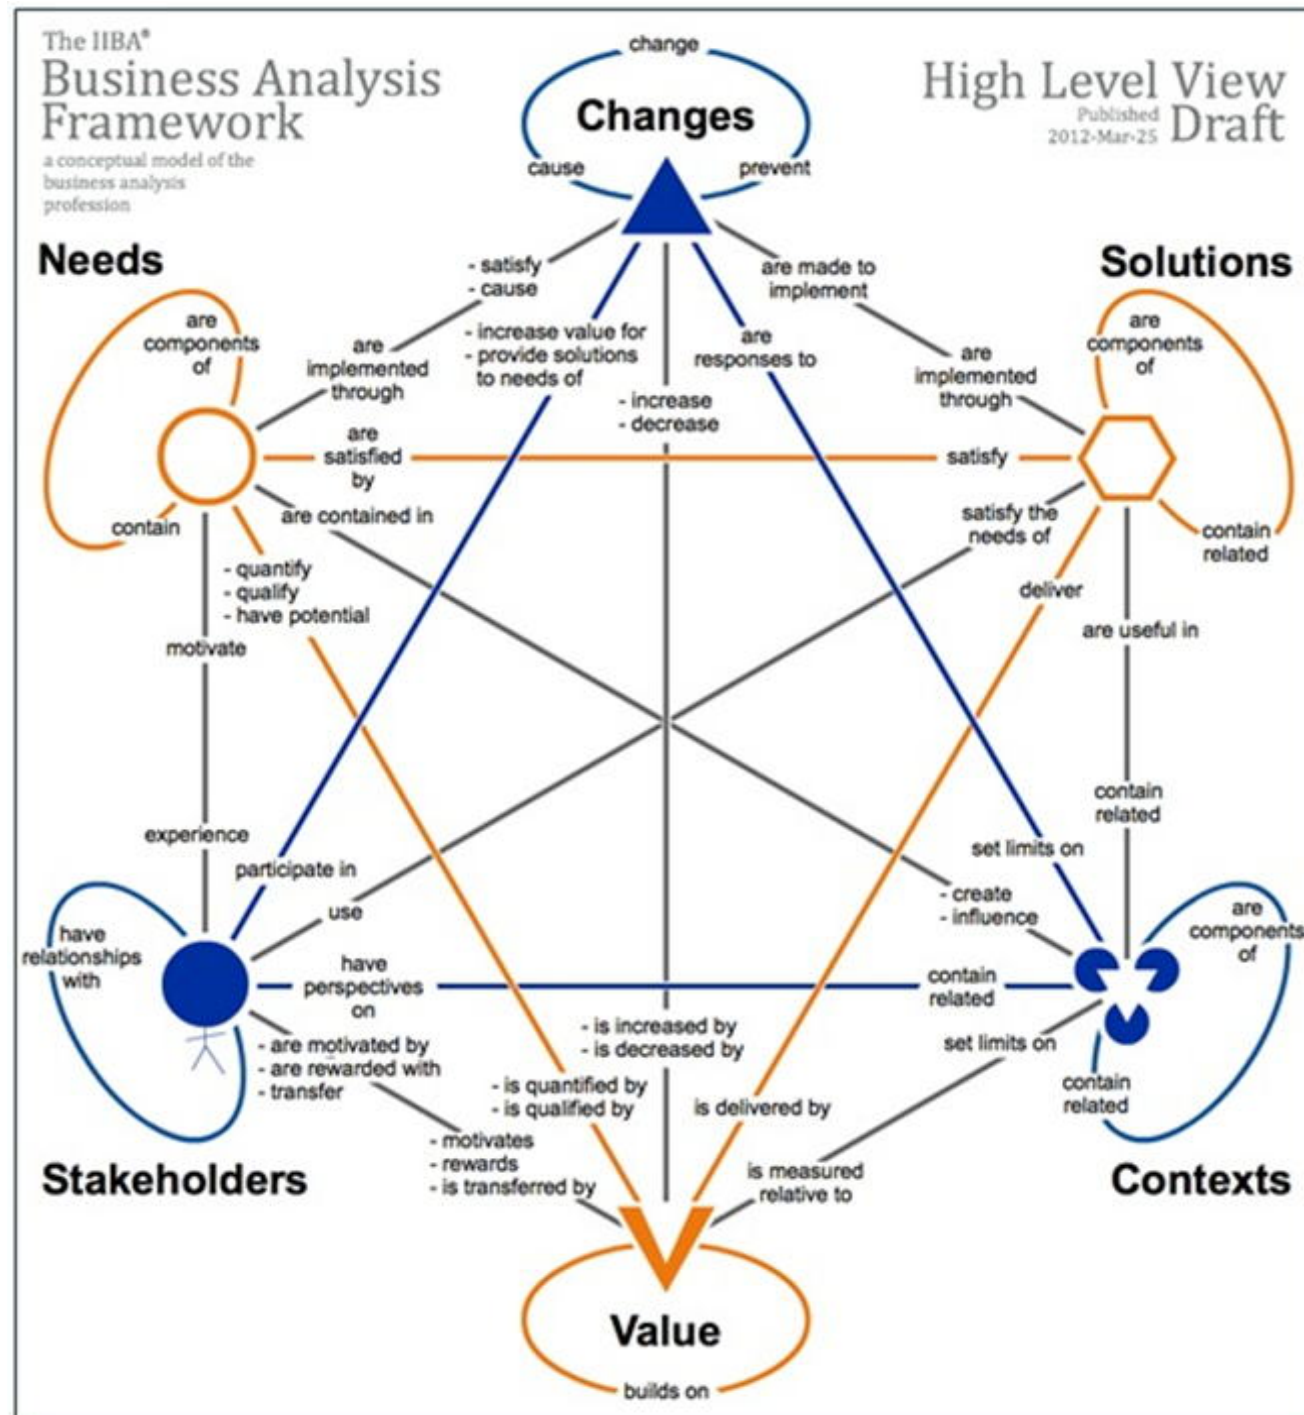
The IIBA®
Business Analysis Framework
a conceptual model of the business analysis profession

change
Changes
cause
prevent

High Level View
Published 2012-Mar-25
Draft

Needs

Solutions

- satisfy
- cause

are made to implement

are components of

are implemented through

- increase value for
- provide solutions to needs of

are responses to

are implemented through

are components of

- increase
- decrease

are satisfied by

satisfy

contain

are contained in

satisfy the needs of

contain related

- quantify
- qualify
- have potential

deliver

motivate

are useful in

contain related

experience

set limits on

participate in

- create
- influence

use

are components of

have relationships with

have perspectives on

contain related

- is increased by
- is decreased by

set limits on

- are motivated by
- are rewarded with
- transfer

- is quantified by
- is qualified by

is delivered by

contain related

- motivates
- rewards
- is transferred by

is measured relative to

Stakeholders

Contexts

Value

builds on